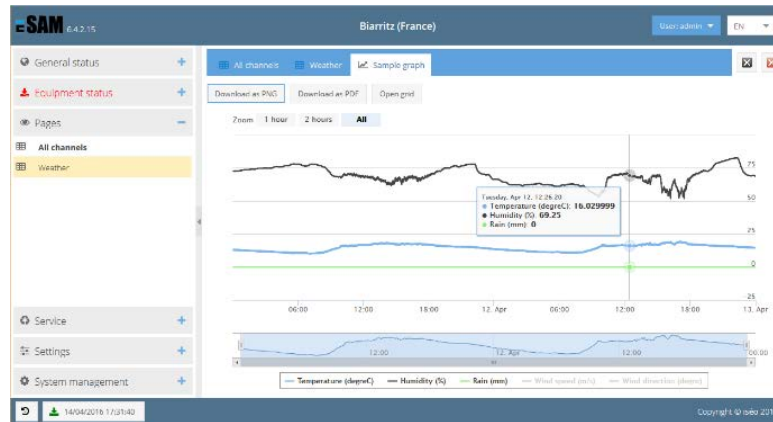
SAM 6.4.2.15

Biarritz (France)

User: admin

EN

General status

Equipment status

Pages

All channels

Weather

Service

Settings

System management

All channels

Weather

Sample graph

Download as PNG

Download as PDF

Open grid

Zoom 1 hour 2 hours All

Tuesday, Apr 12, 12:26:20
● Temperature (degreC): 16.029999
● Humidity (%): 69.25
● Rain (mm): 0

75

50

25

0

-25

06:00

12:00

18:00

12. Apr

06:00

12:00

18:00

13. Apr

12:00

12. Apr

12:00

00:00

Temperature (degreC)

Humidity (%)

Rain (mm)

Wind speed (m/s)

Wind direction (degre)

14/04/2016 17:31:40

Copyright © iséo 201